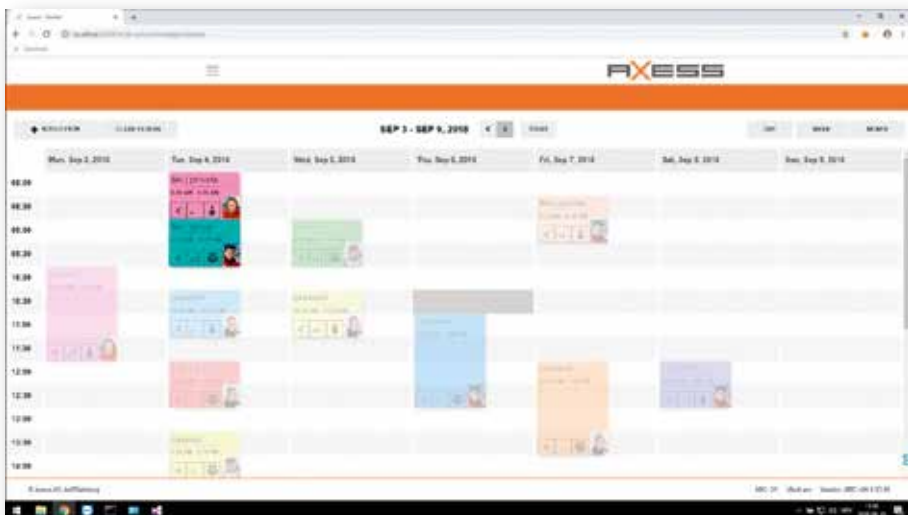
AXESS

SEP 3 - SEP 9, 2018

Mon, Sep 3, 2018

Tue, Sep 4, 2018

Wed, Sep 5, 2018

Thu, Sep 6, 2018

Fri, Sep 7, 2018

Sat, Sep 8, 2018

Sun, Sep 9, 2018

08:00

08:30

09:00

09:30

10:00

10:30

11:00

11:30

12:00

12:30

13:00

13:30

14:00

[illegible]